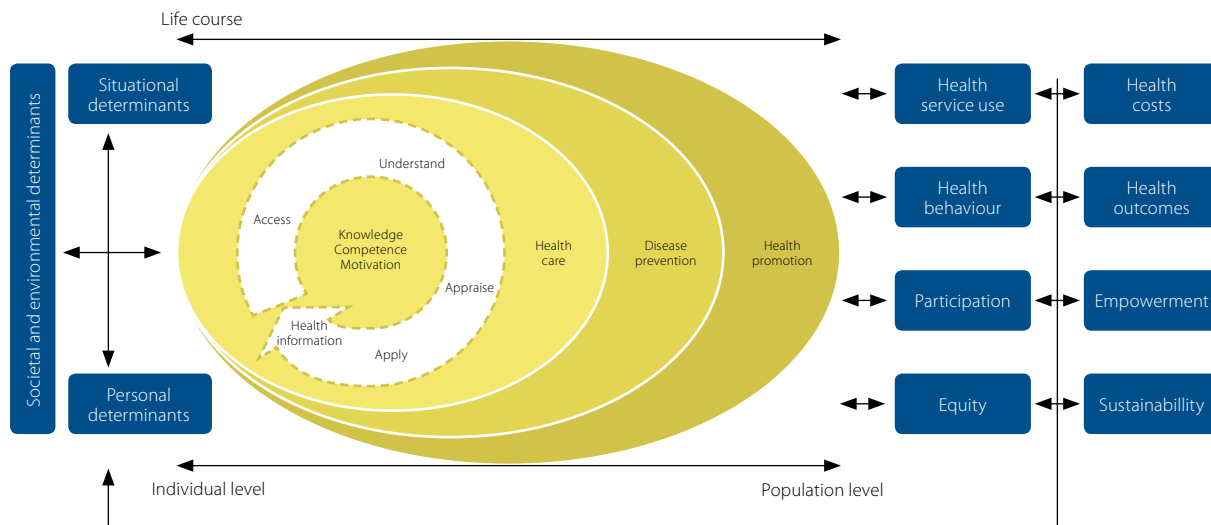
Life course

Societal and environmental determinants

Situational determinants

Personal determinants

Understand

Access

Knowledge
Competence
Motivation

Appraise

Health information

Apply

Health care

Disease prevention

Health promotion

Individual level

Population level

Health service use

Health behaviour

Participation

Equity

Health costs

Health outcomes

Empowerment

Sustainabillity